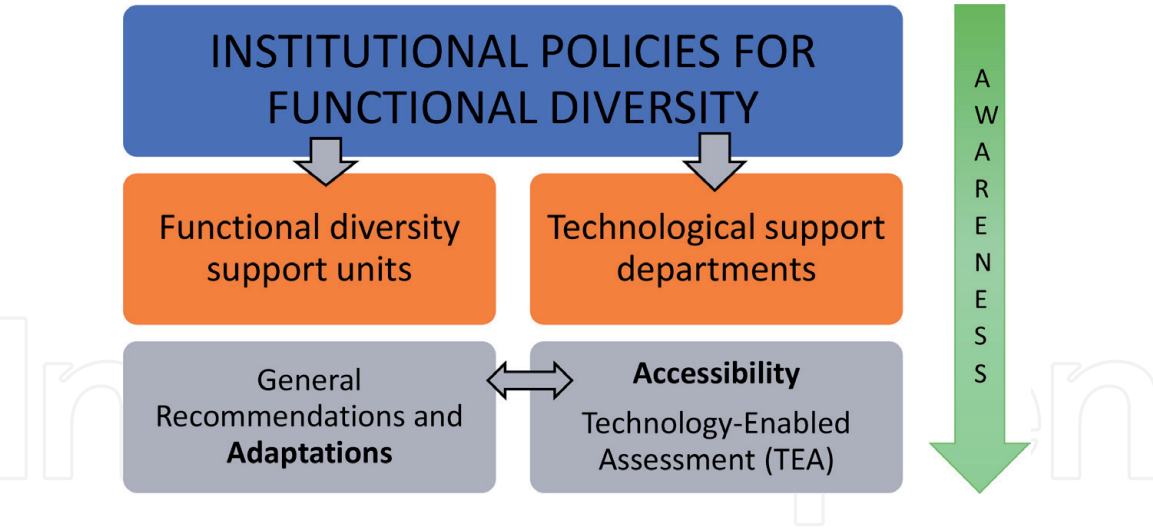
INSTITUTIONAL POLICIES FOR FUNCTIONAL DIVERSITY

Functional diversity support units

Technological support departments

General Recommendations and **Adaptations**

**Accessibility**

Technology-Enabled Assessment (TEA)

A W A R E N E S S